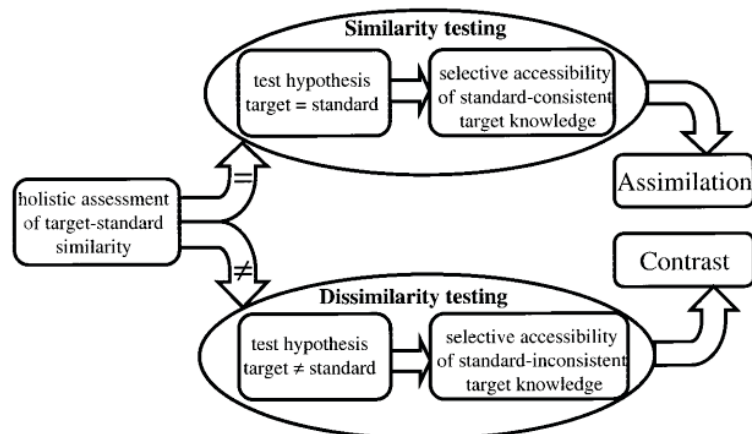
Similarity testing

test hypothesis target = standard

selective accessibility of standard-consistent target knowledge

Assimilation

holistic assessment of target-standard similarity

=

≠

Contrast

Dissimilarity testing

test hypothesis target ≠ standard

selective accessibility of standard-inconsistent target knowledge